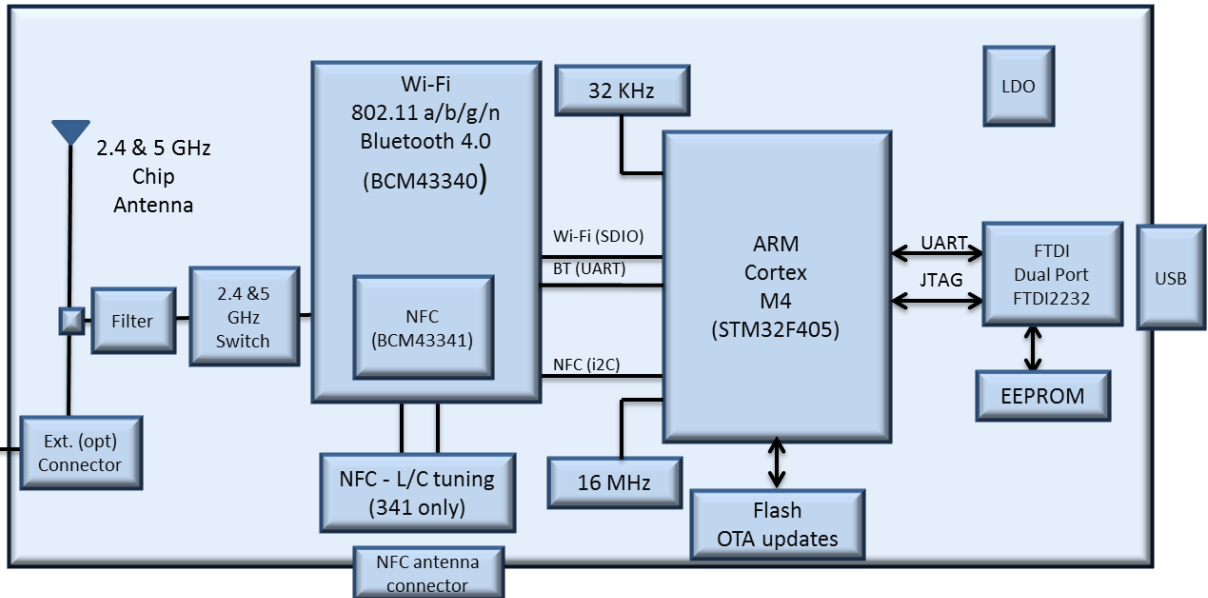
2.4 & 5 GHz
Chip
Antenna

Filter

2.4 &5
GHz
Switch

Ext. (opt)
Connector

Wi-Fi
802.11 a/b/g/n
Bluetooth 4.0
(BCM43340)

NFC
(BCM43341)

NFC - L/C tuning
(341 only)

NFC antenna
connector

32 KHz

Wi-Fi (SDIO)

BT (UART)

NFC (i2C)

ARM
Cortex
M4
(STM32F405)

16 MHz

Flash
OTA updates

LDO

UART

JTAG

FTDI
Dual Port
FTDI2232

USB

EEPROM